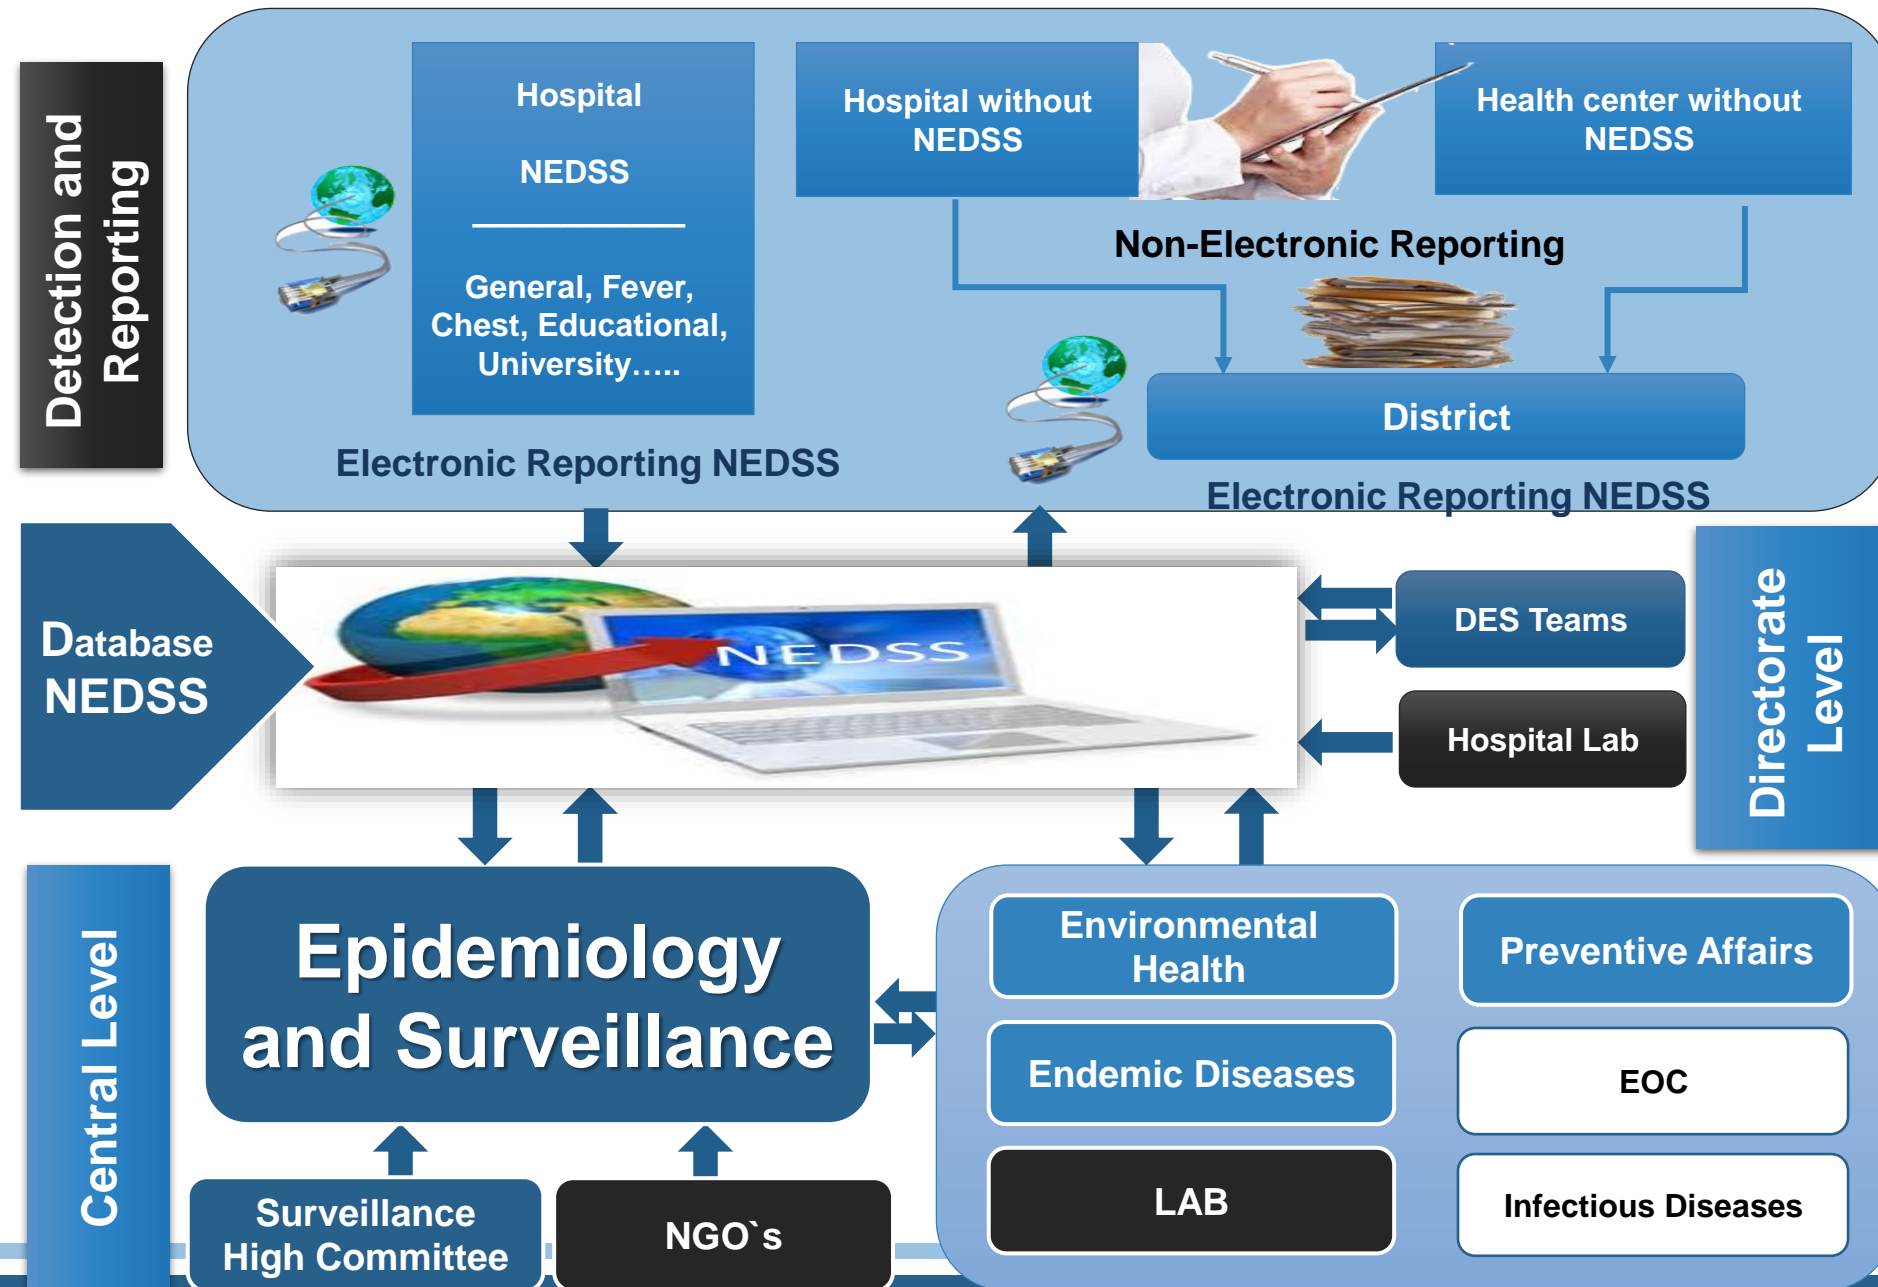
Detection and Reporting

Hospital

NEDSS

General, Fever, Chest, Educational, University…..

Hospital without NEDSS

Health center without NEDSS

Non-Electronic Reporting

District

Electronic Reporting NEDSS

Electronic Reporting NEDSS

Database NEDSS

NEDSS

DES Teams

Hospital Lab

Directorate Level

Central Level

Epidemiology and Surveillance

Environmental Health

Preventive Affairs

Endemic Diseases

EOC

LAB

Infectious Diseases

Surveillance High Committee

NGO`s